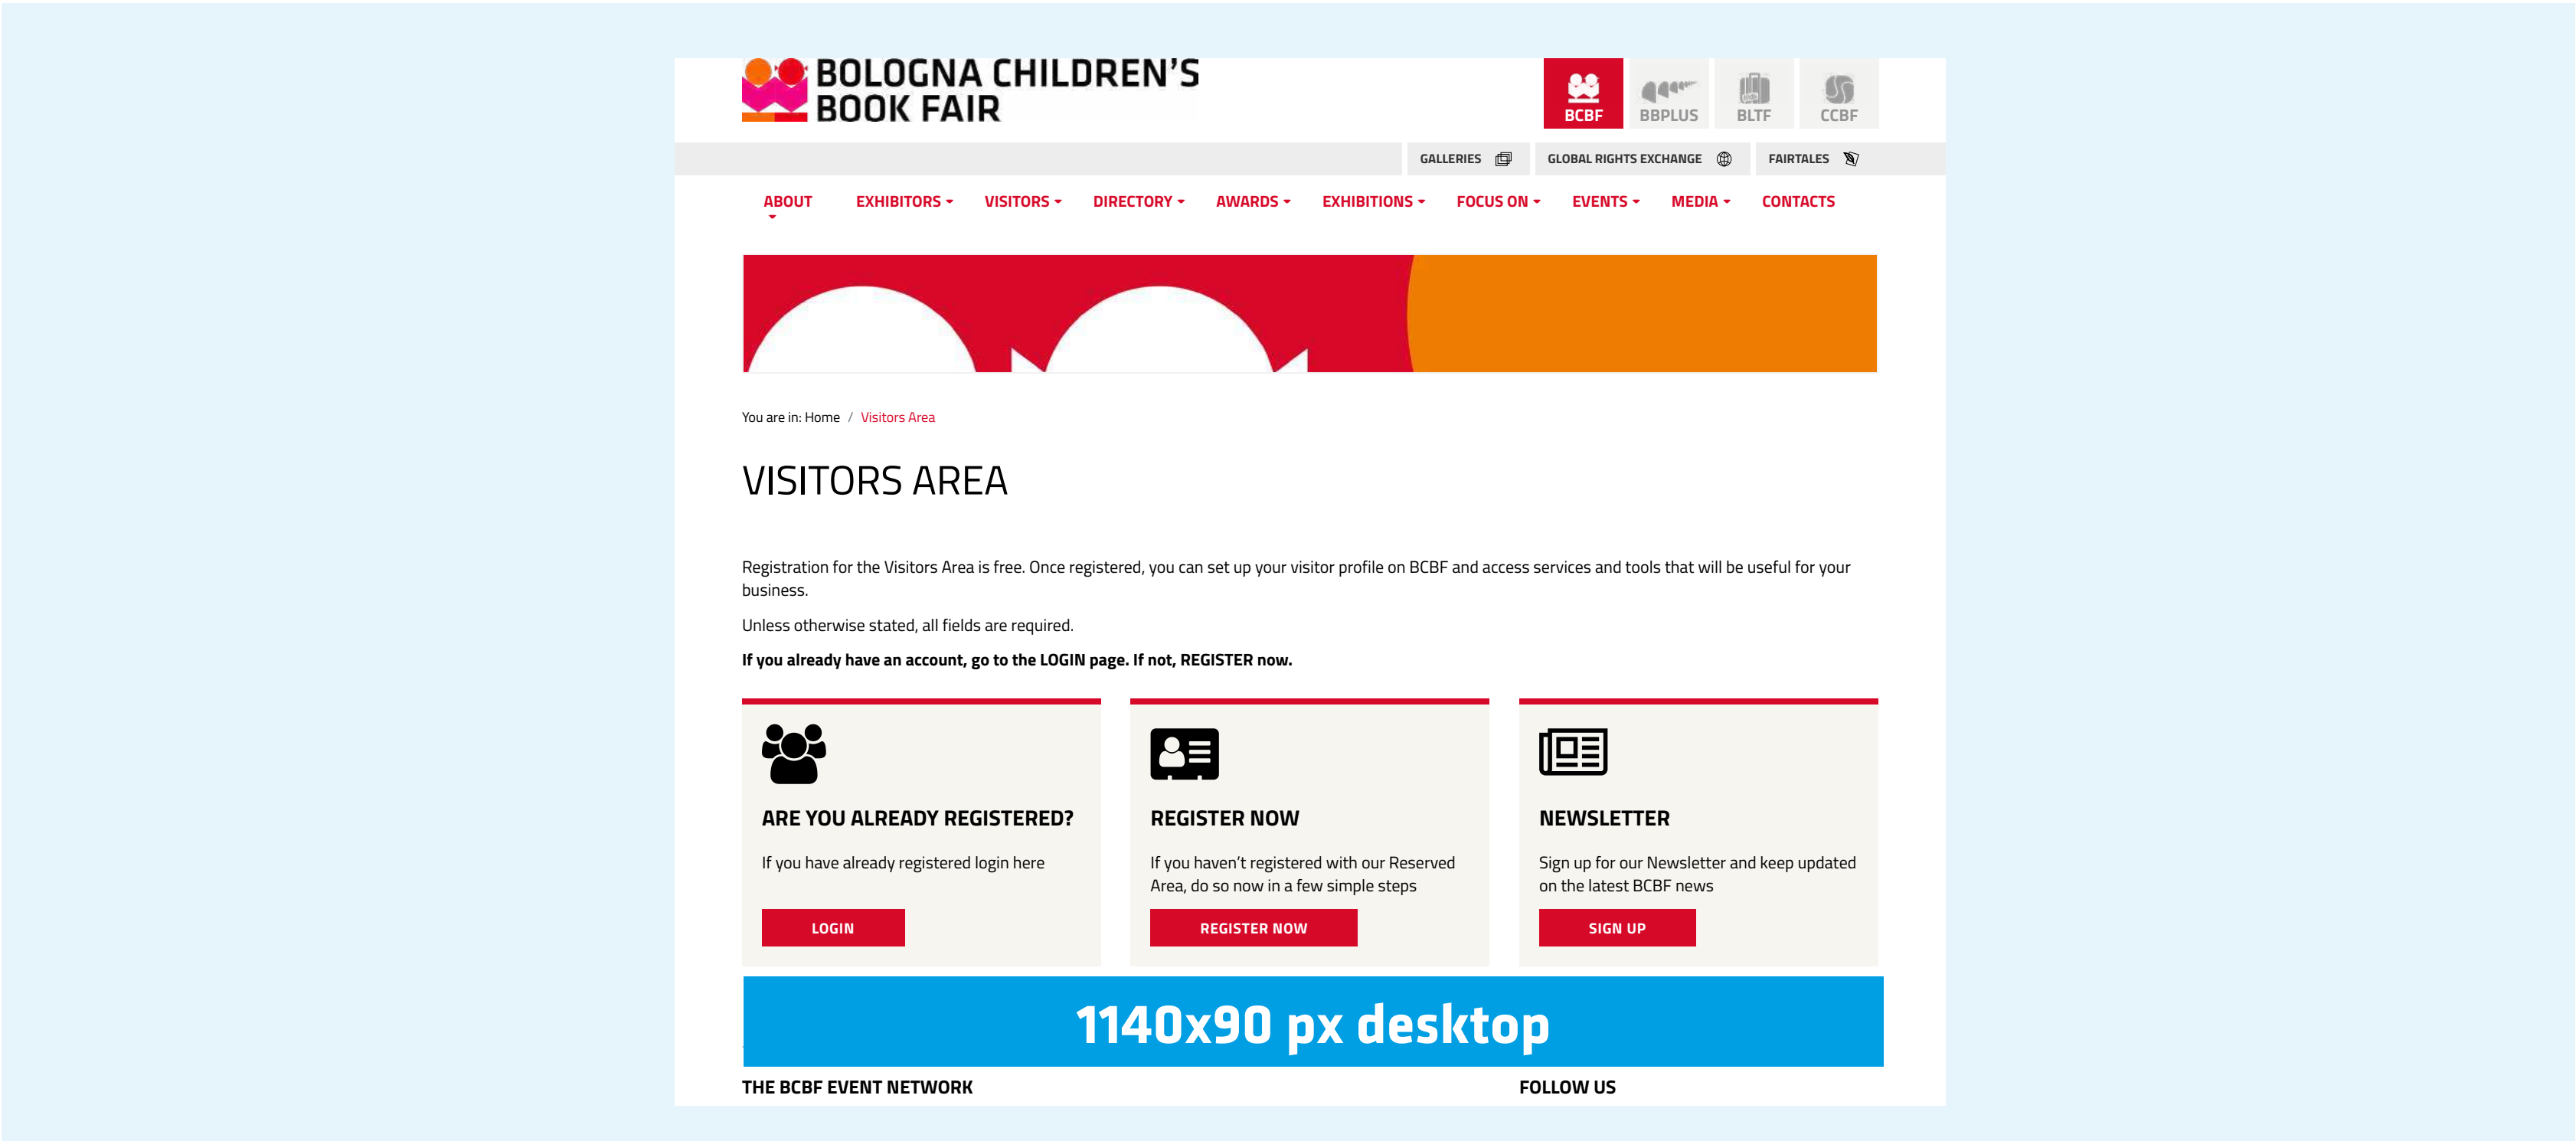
BOLOGNA CHILDREN'S BOOK FAIR

BCBF BBPLUS BLTF CCBF

GALLERIES GLOBAL RIGHTS EXCHANGE FAIRTALES

ABOUT EXHIBITORS VISITORS DIRECTORY AWARDS EXHIBITIONS FOCUS ON EVENTS MEDIA CONTACTS

You are in: Home / Visitors Area

VISITORS AREA

Registration for the Visitors Area is free. Once registered, you can set up your visitor profile on BCBF and access services and tools that will be useful for your business.

Unless otherwise stated, all fields are required.

**If you already have an account, go to the LOGIN page. If not, REGISTER now.**

ARE YOU ALREADY REGISTERED?

If you have already registered login here

LOGIN

REGISTER NOW

If you haven't registered with our Reserved Area, do so now in a few simple steps

REGISTER NOW

NEWSLETTER

Sign up for our Newsletter and keep updated on the latest BCBF news

SIGN UP

1140x90 px desktop

THE BCBF EVENT NETWORK

FOLLOW US